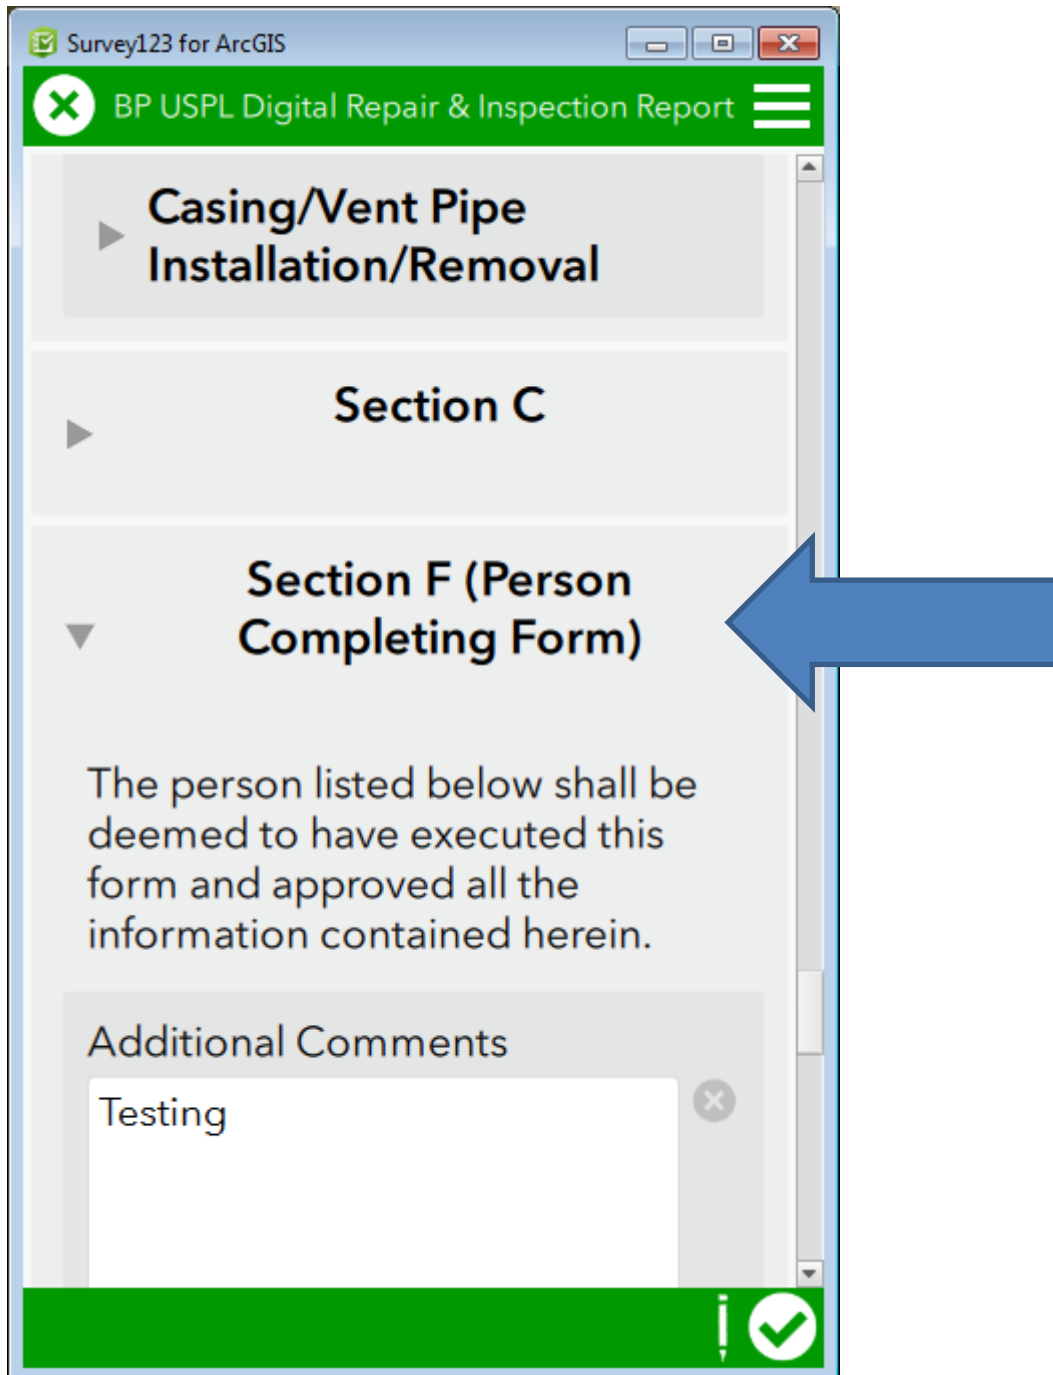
Survey123 for ArcGIS

BP USPL Digital Repair & Inspection Report

Casing/Vent Pipe Installation/Removal

Section C

Section F (Person Completing Form)

The person listed below shall be deemed to have executed this form and approved all the information contained herein.

Additional Comments

Testing